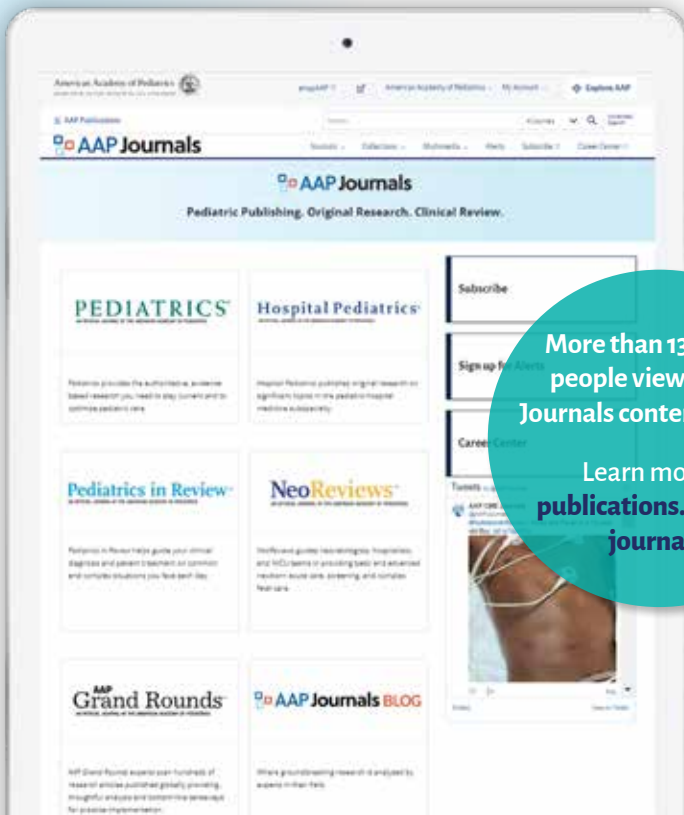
American Academy of Pediatrics

AAP Publications

AAP Journals

Explore AAP

AAP Journals

Pediatric Publishing. Original Research. Clinical Review.

PEDIATRICS

Hospital Pediatrics

Subscribe

Sign up for Alerts

Career Center

Pediatrics in Review

NeoReviews

Tweets

AAP Grand Rounds

AAP Journals BLOG

More than 13 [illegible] people view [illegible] Journals conten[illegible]

Learn mo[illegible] publications.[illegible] journa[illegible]